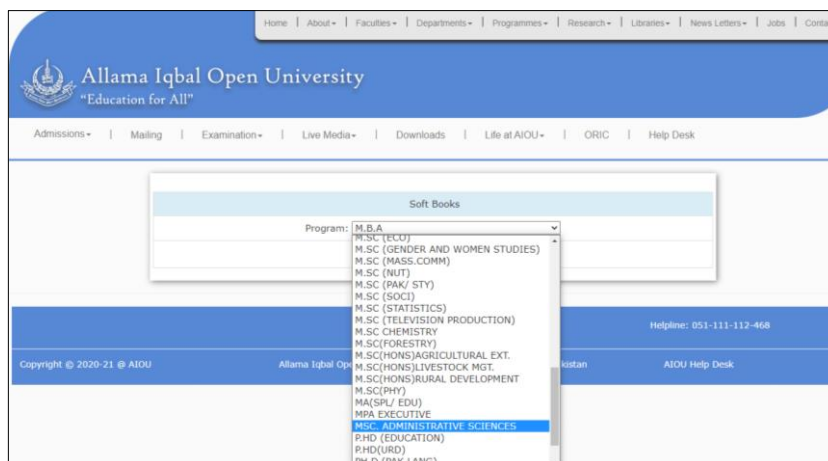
Home | About | Faculties | Departments | Programmes | Research | Libraries | News Letters | Jobs | Conta

Allama Iqbal Open University
"Education for All"

Admissions | Mailing | Examination | Live Media | Downloads | Life at AIOU | ORIC | Help Desk

Soft Books

Program: M.B.A

M.SC (ECO)
M.SC (GENDER AND WOMEN STUDIES)
M.SC (MASS.COMM)
M.SC (NUT)
M.SC (PAK/ STY)
M.SC (SOCI)
M.SC (STATISTICS)
M.SC (TELEVISION PRODUCTION)
M.SC CHEMISTRY
M.SC(FORESTRY)
M.SC(HONS)AGRICULTURAL EXT.
M.SC(HONS)LIVESTOCK MGT.
M.SC(HONS)RURAL DEVELOPMENT
M.SC(PHY)
MA(SPL/ EDU)
MPA EXECUTIVE
MSC. ADMINISTRATIVE SCIENCES
P.HD (EDUCATION)
P.HD(URD)
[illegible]

Helpline: 051-111-112-468

Copyright © 2020-21 @ AIOU

Allama Iqbal Op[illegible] kistan

AIOU Help Desk